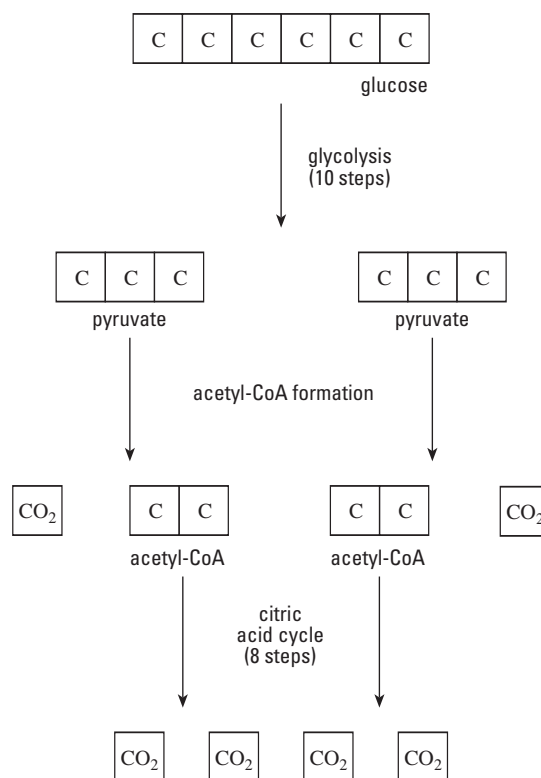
C C C C C C

glucose

glycolysis
(10 steps)

C C C

pyruvate

C C C

pyruvate

acetyl-CoA formation

$CO_2$

C C

acetyl-CoA

C C

acetyl-CoA

$CO_2$

citric
acid cycle
(8 steps)

$CO_2$ $CO_2$ $CO_2$ $CO_2$